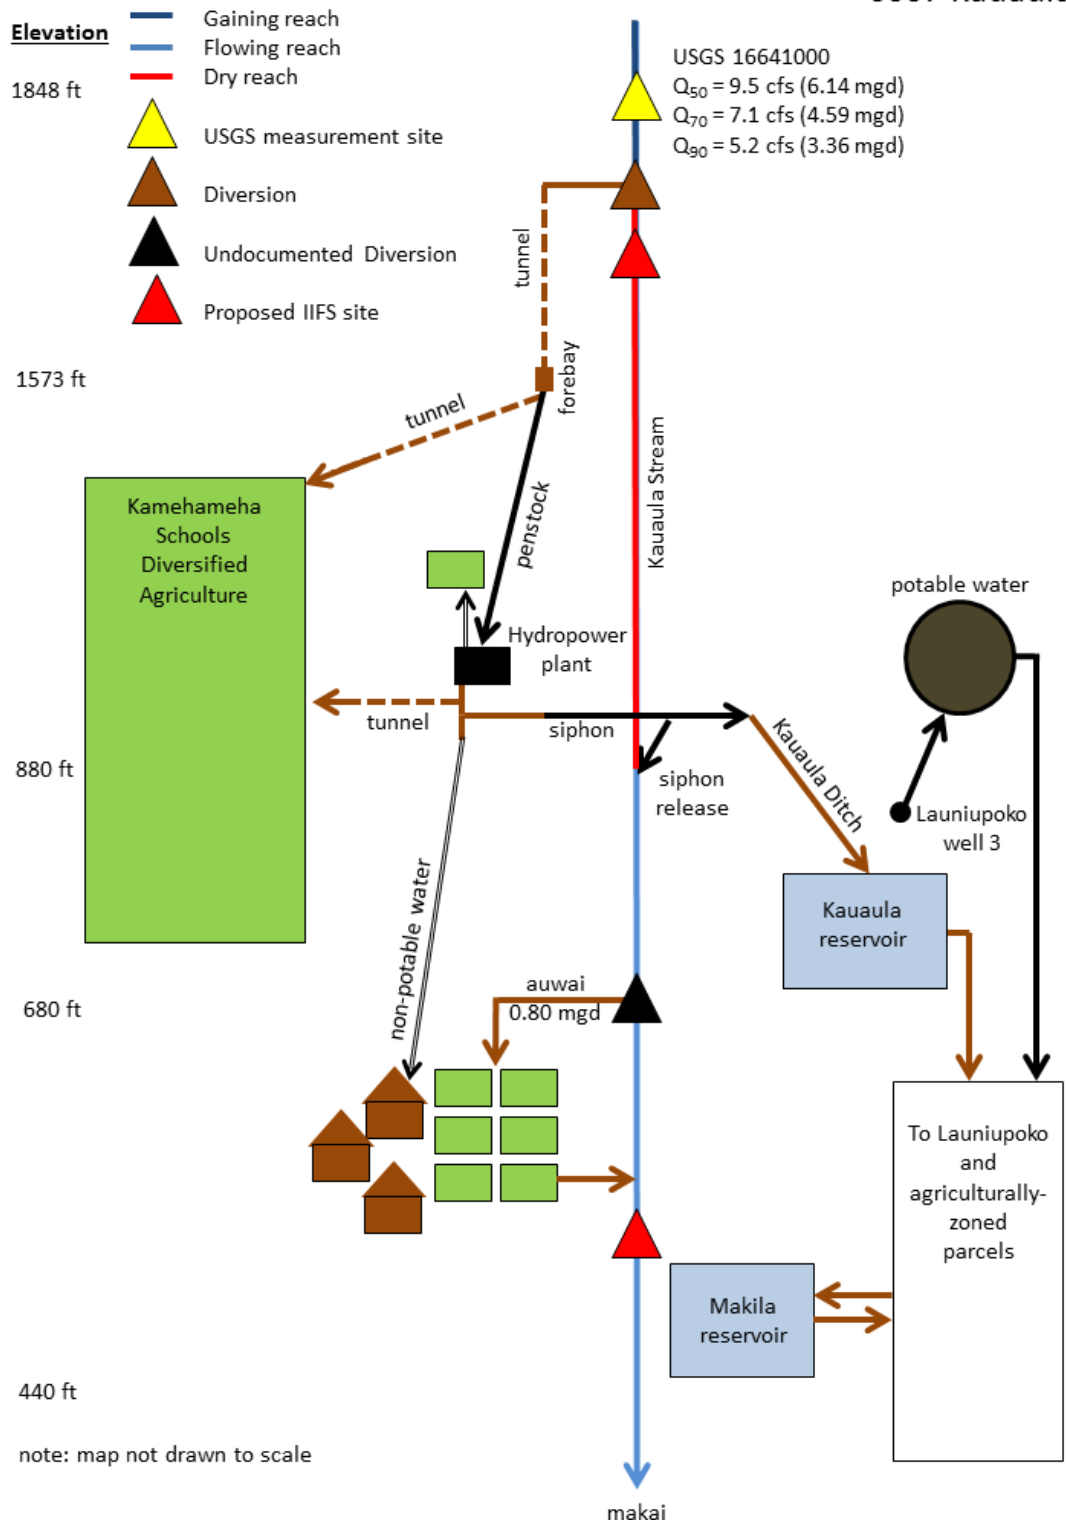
Elevation

1848 ft

Gaining reach
Flowing reach
Dry reach
USGS measurement site
Diversion
Undocumented Diversion
Proposed IIFS site

USGS 16641000
$Q_{50}$ = 9.5 cfs (6.14 mgd)
$Q_{70}$ = 7.1 cfs (4.59 mgd)
$Q_{90}$ = 5.2 cfs (3.36 mgd)

tunnel

1573 ft

forebay

tunnel

penstock

Kauaula Stream

Kamehameha Schools Diversified Agriculture

potable water

Hydropower plant

tunnel

siphon

880 ft

siphon release

Kauaula Ditch

Launiupoko well 3

Kauaula reservoir

non-potable water

680 ft

auwai
0.80 mgd

To Launiupoko and agriculturally-zoned parcels

Makila reservoir

440 ft

note: map not drawn to scale

makai